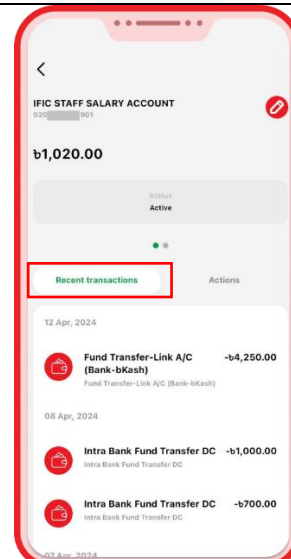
<

IFIC STAFF SALARY ACCOUNT

020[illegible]901

৳1,020.00

Status
Active

Recent transactions

Actions

12 Apr, 2024

Fund Transfer-Link A/C (Bank-bKash)
-৳4,250.00
Fund Transfer-Link A/C (Bank-bKash)

08 Apr, 2024

Intra Bank Fund Transfer DC
-৳1,000.00
Intra Bank Fund Transfer DC

Intra Bank Fund Transfer DC
-৳700.00
Intra Bank Fund Transfer DC

07 Apr, 2024